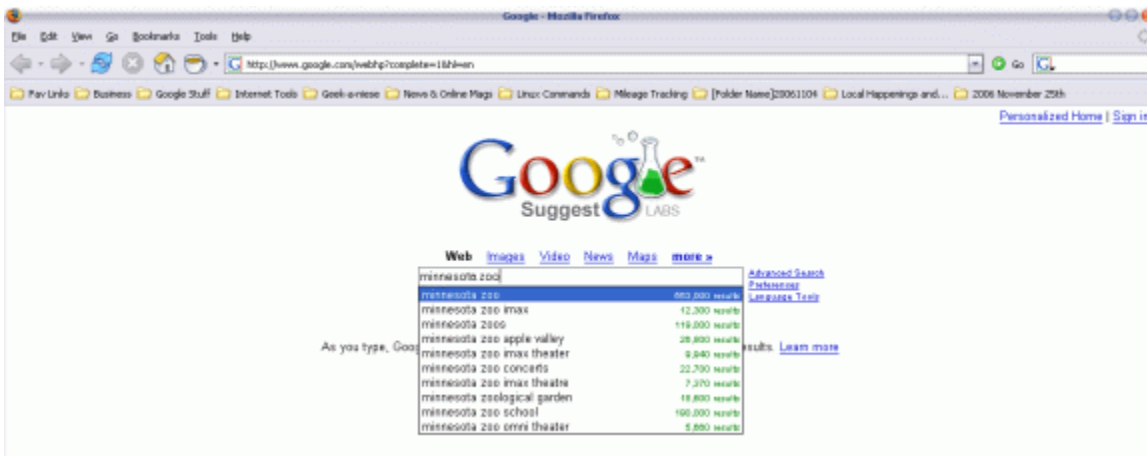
Google - Mozilla Firefox

File Edit View Go Bookmarks Tools Help

http://www.google.com/webhp?complete=1&hl=en

Go

Fav Links Business Google Stuff Internet Tools Geek-a-niese News & Online Mags Linux Commands Mileage Tracking [Folder Name]20061104 Local Happenings and... 2006 November 25th

Personalized Home | Sign in

Google TM

Suggest LABS

Web Images Video News Maps more »

minnesota zoo

Advanced Search
Preferences
Language Tools

| | |
|---|---|
| minnesota zoo | 883,000 results |
| minnesota zoo imax | 12,300 results |
| minnesota zoos | 119,000 results |
| minnesota zoo apple valley | 28,800 results |
| minnesota zoo imax theater | 9,840 results |
| minnesota zoo concerts | 22,700 results |
| minnesota zoo imax theatre | 7,370 results |
| minnesota zoological garden | 18,800 results |
| minnesota zoo school | 190,000 results |
| minnesota zoo omni theater | 5,860 results |

As you type, Goo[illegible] results. Learn more